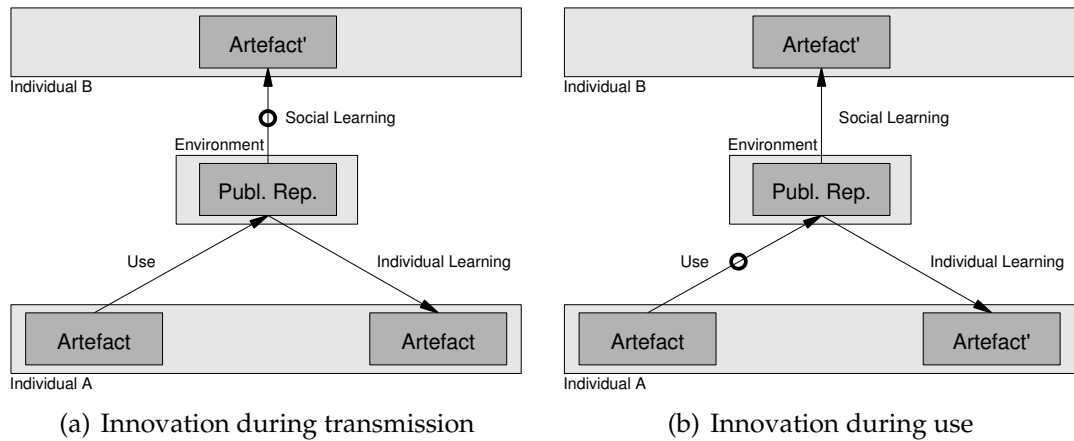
Artefact'

Individual B

Social Learning

Environment

Publ. Rep.

Use

Individual Learning

Artefact

Artefact

Individual A

(a) Innovation during transmission

Artefact'

Individual B

Social Learning

Environment

Publ. Rep.

Use

Individual Learning

Artefact

Artefact'

Individual A

(b) Innovation during use